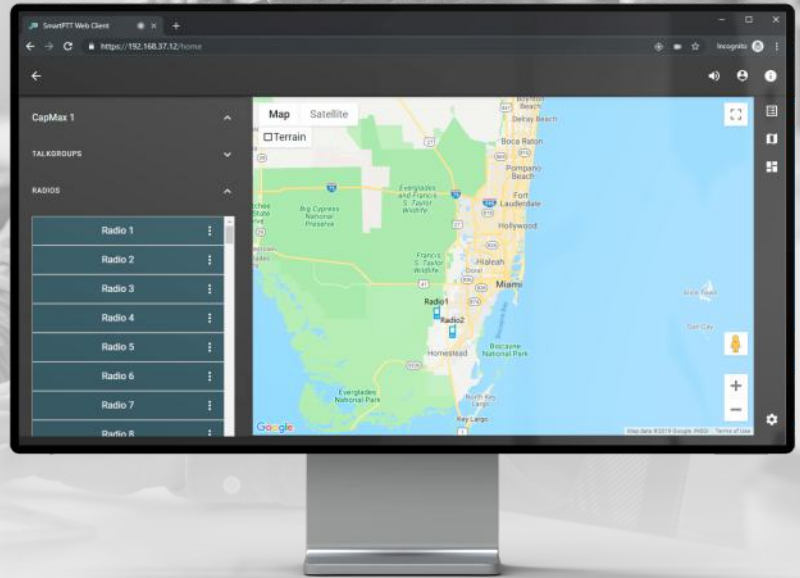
SmartPTT Web Client

https://192.168.37.12/home

Incognito

CapMax 1

TALKGROUPS

RADIOS

Radio 1

Radio 2

Radio 3

Radio 4

Radio 5

Radio 6

Radio 7

Radio 8

Map

Satellite

Terrain

Boynton Beach

Delray Beach

Boca Raton

Pompano Beach

Fort Lauderdale

Hollywood

Hialeah

Miami

Everglades and Francis S. Taylor Wildlife

Big Cypress National Preserve

Francis S. Taylor Wildlife

Radio1

Radio2

Doral

Homestead

Biscayne National Park

Everglades National Park

North Key Largo

Key Largo

Bimini

Gun Cay

Google

Map data ©2019 Google, INEGI Terms of Use